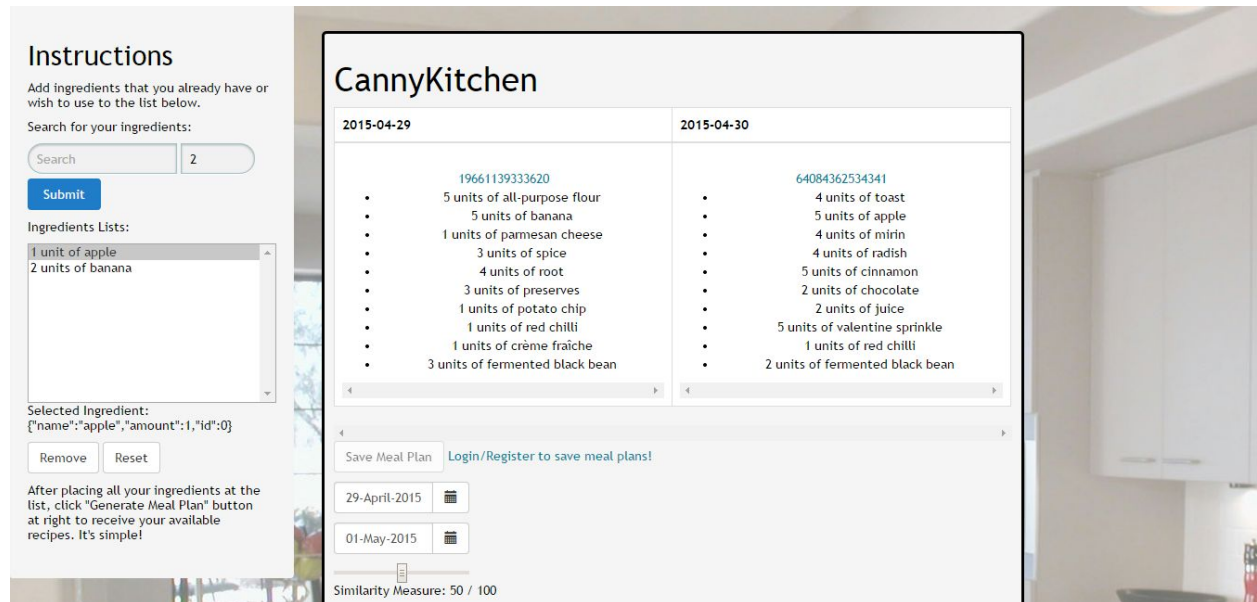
Instructions

Add ingredients that you already have or wish to use to the list below.

Search for your ingredients:

Search 2

Submit

Ingredients Lists:

1 unit of apple
2 units of banana

Selected Ingredient:
{"name":"apple","amount":1,"id":0}

Remove Reset

After placing all your ingredients at the list, click "Generate Meal Plan" button at right to receive your available recipes. It's simple!

CannyKitchen

| 2015-04-29 | 2015-04-30 |
|---|---|
| 19661139333620 | 64084362534341 |
| • 5 units of all-purpose flour | • 4 units of toast |
| • 5 units of banana | • 5 units of apple |
| • 1 units of parmesan cheese | • 4 units of mirin |
| • 3 units of spice | • 4 units of radish |
| • 4 units of root | • 5 units of cinnamon |
| • 3 units of preserves | • 2 units of chocolate |
| • 1 units of potato chip | • 2 units of juice |
| • 1 units of red chilli | • 5 units of valentine sprinkle |
| • 1 units of crème fraîche | • 1 units of red chilli |
| • 3 units of fermented black bean | • 2 units of fermented black bean |

Save Meal Plan Login/Register to save meal plans!

29-April-2015

01-May-2015

Similarity Measure: 50 / 100